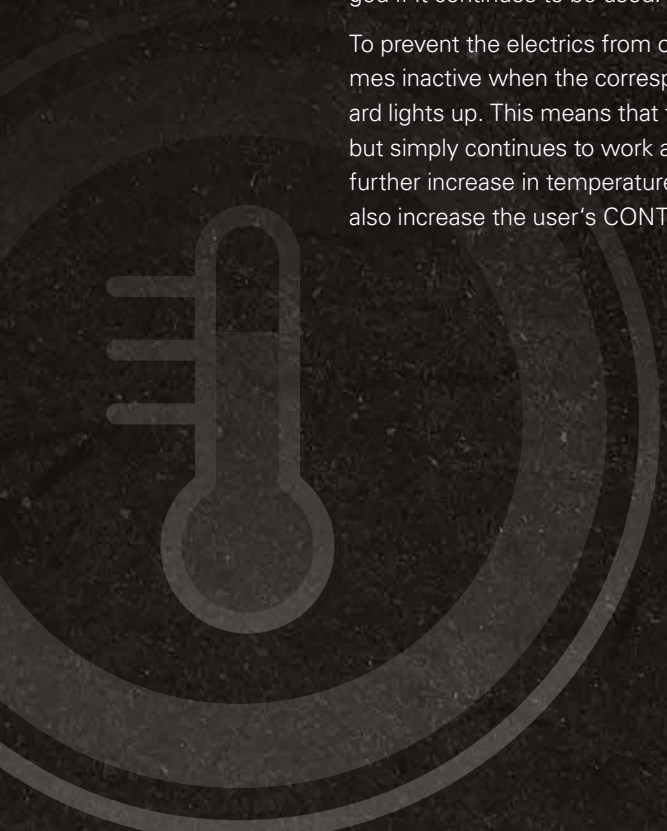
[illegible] if it continues to be used.

To prevent the electrics from c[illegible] mes inactive when the corresp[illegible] ard lights up. This means that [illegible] but simply continues to work a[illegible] further increase in temperature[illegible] also increase the user's CONT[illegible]